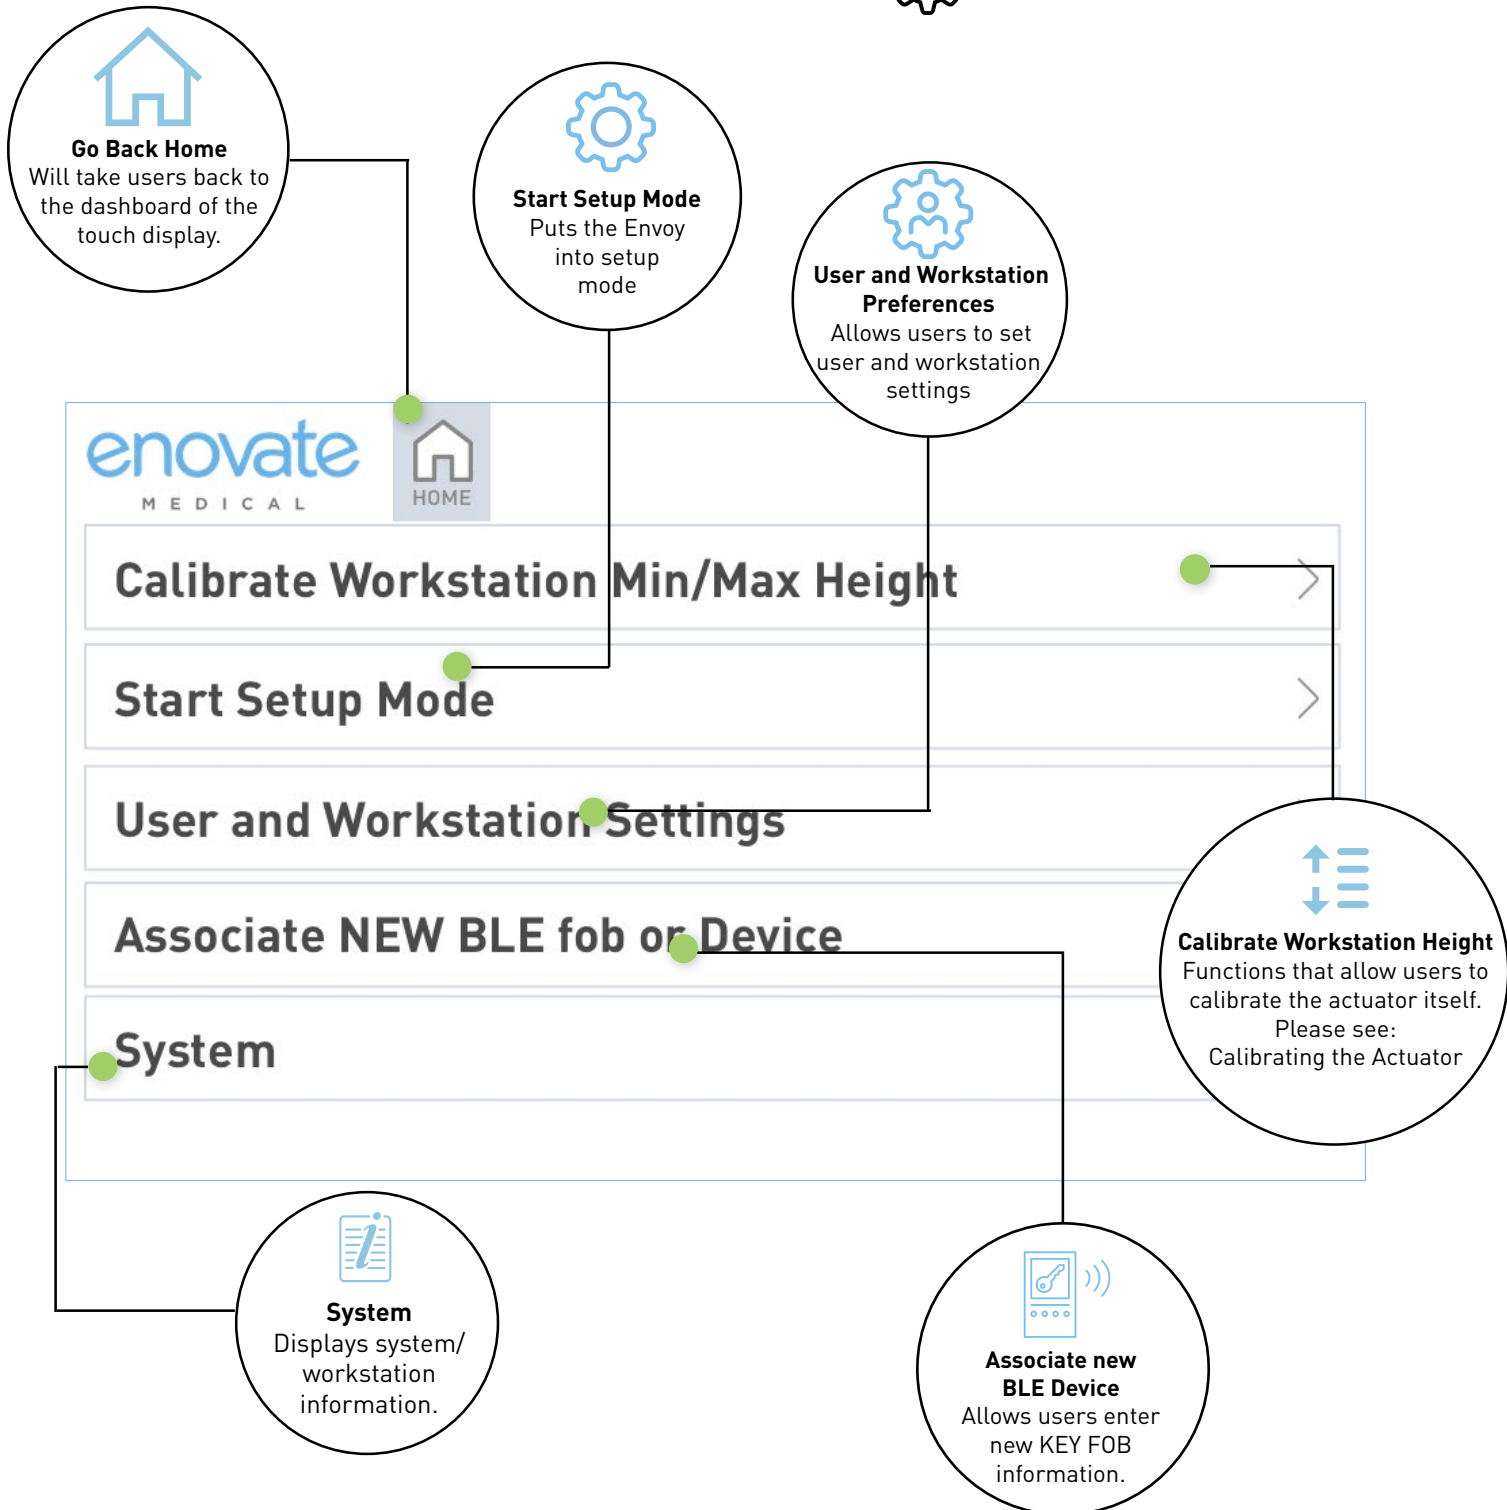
**Go Back Home**
Will take users back to the dashboard of the touch display.

**Start Setup Mode**
Puts the Envoy into setup mode

**User and Workstation Preferences**
Allows users to set user and workstation settings

enovate
MEDICAL

HOME

Calibrate Workstation Min/Max Height

Start Setup Mode

User and Workstation Settings

Associate NEW BLE fob or Device

System

**Calibrate Workstation Height**
Functions that allow users to calibrate the actuator itself.
Please see:
Calibrating the Actuator

**System**
Displays system/ workstation information.

**Associate new BLE Device**
Allows users enter new KEY FOB information.